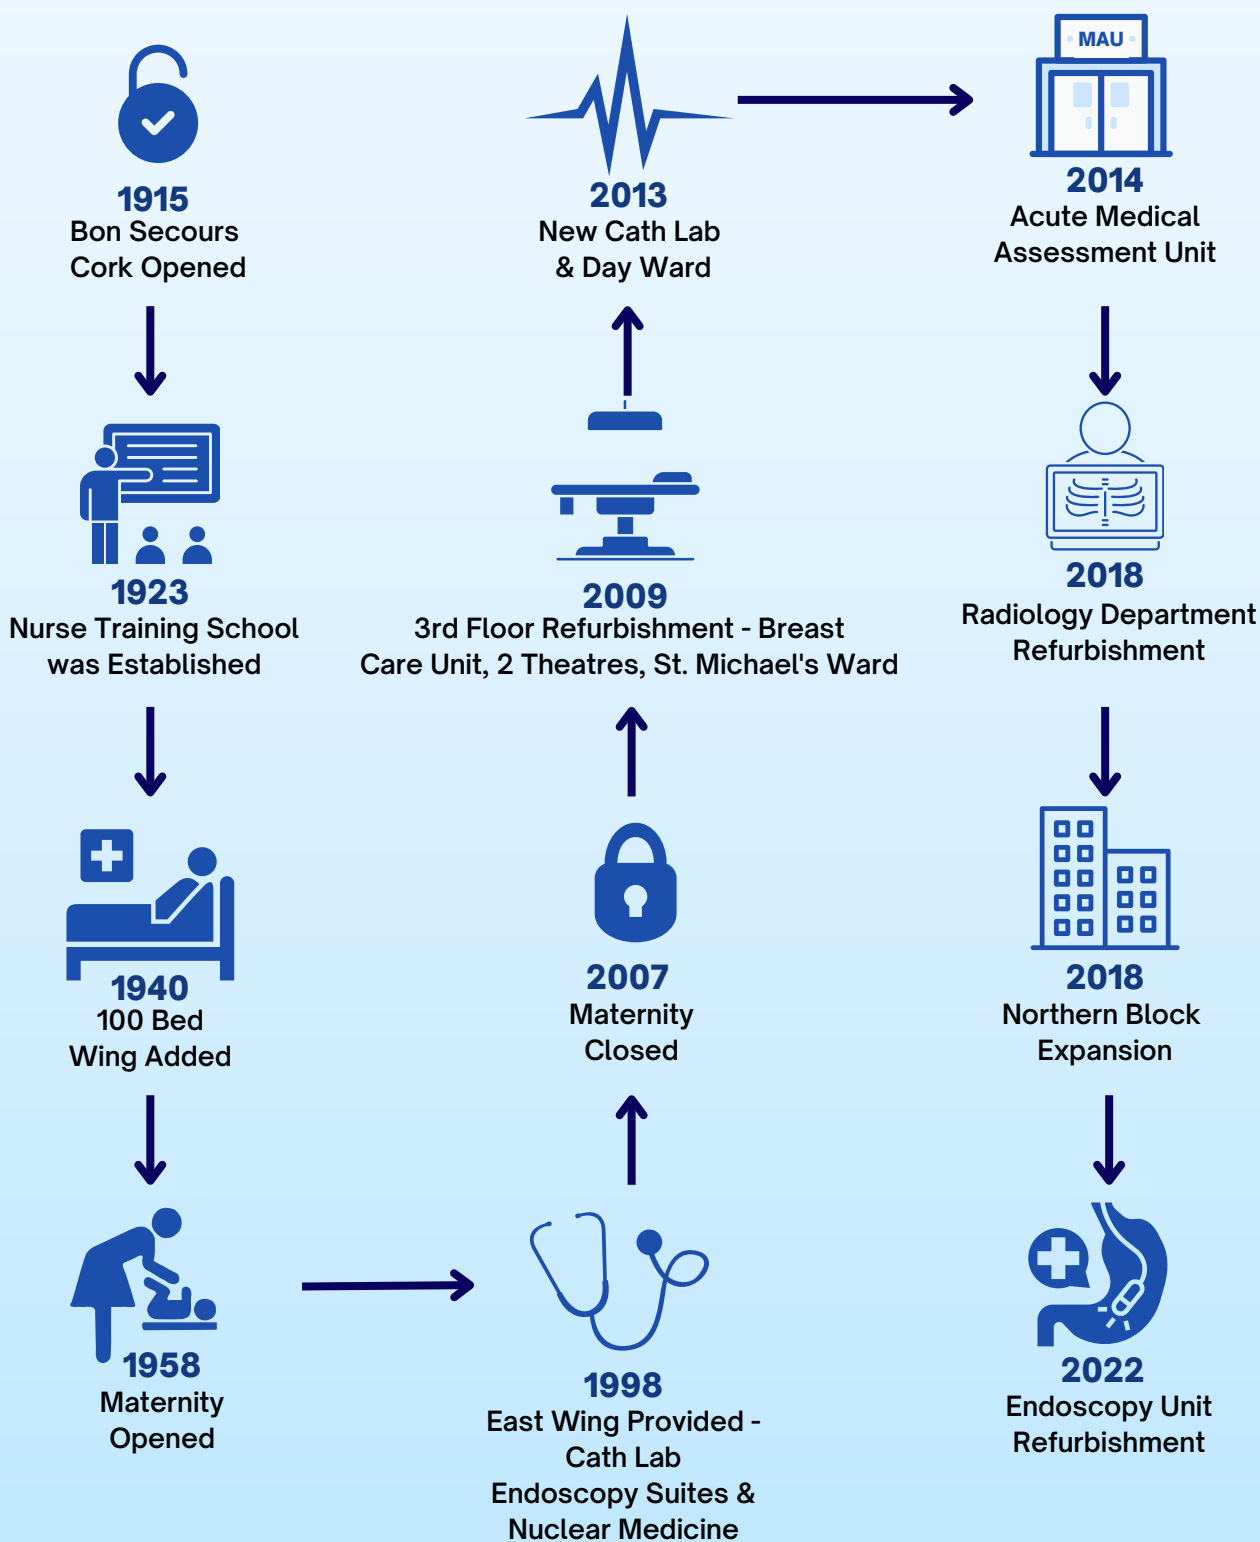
1915
Bon Secours
Cork Opened

1923
Nurse Training School
was Established

1940
100 Bed
Wing Added

1958
Maternity
Opened

1998
East Wing Provided -
Cath Lab
Endoscopy Suites &
Nuclear Medicine

2007
Maternity
Closed

2009
3rd Floor Refurbishment - Breast
Care Unit, 2 Theatres, St. Michael's Ward

2013
New Cath Lab
& Day Ward

MAU

2014
Acute Medical
Assessment Unit

2018
Radiology Department
Refurbishment

2018
Northern Block
Expansion

2022
Endoscopy Unit
Refurbishment